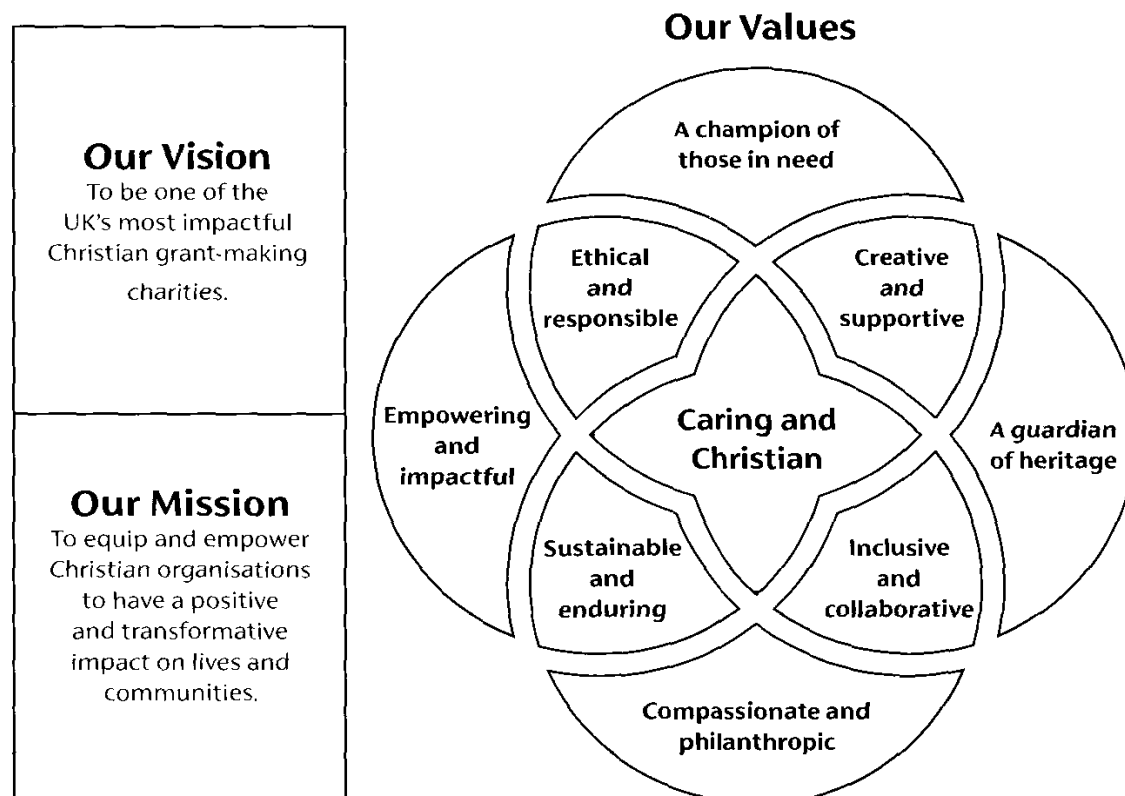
Our Vision
To be one of the UK's most impactful Christian grant-making charities.

Our Mission
To equip and empower Christian organisations to have a positive and transformative impact on lives and communities.

Our Values

A champion of those in need

Ethical and responsible

Creative and supportive

Empowering and impactful

Caring and Christian

A guardian of heritage

Sustainable and enduring

Inclusive and collaborative

Compassionate and philanthropic